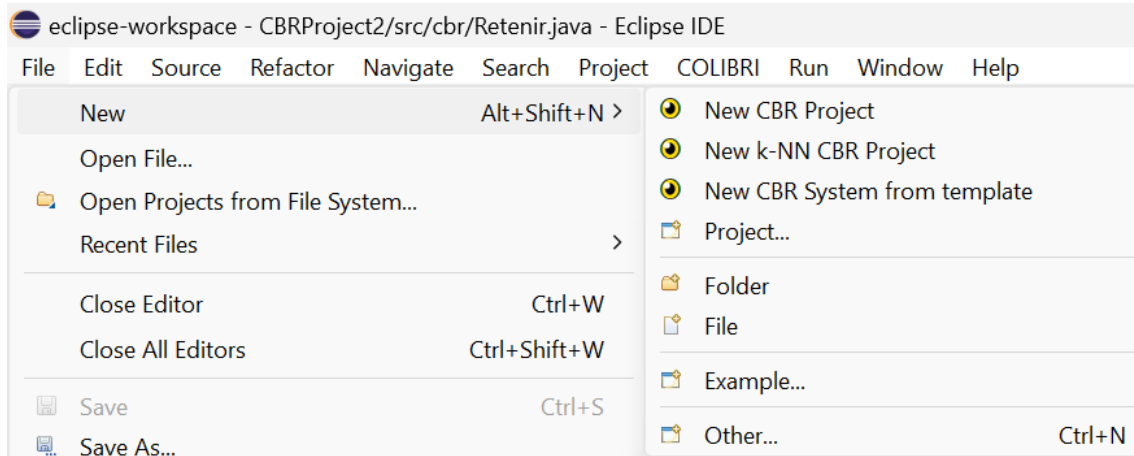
eclipse-workspace - CBRProject2/src/cbr/Retenir.java - Eclipse IDE

File Edit Source Refactor Navigate Search Project COLIBRI Run Window Help

New Alt+Shift+N >
Open File...
Open Projects from File System...
Recent Files >
Close Editor Ctrl+W
Close All Editors Ctrl+Shift+W
Save Ctrl+S
Save As...

New CBR Project
New k-NN CBR Project
New CBR System from template
Project...
Folder
File
Example...
Other... Ctrl+N